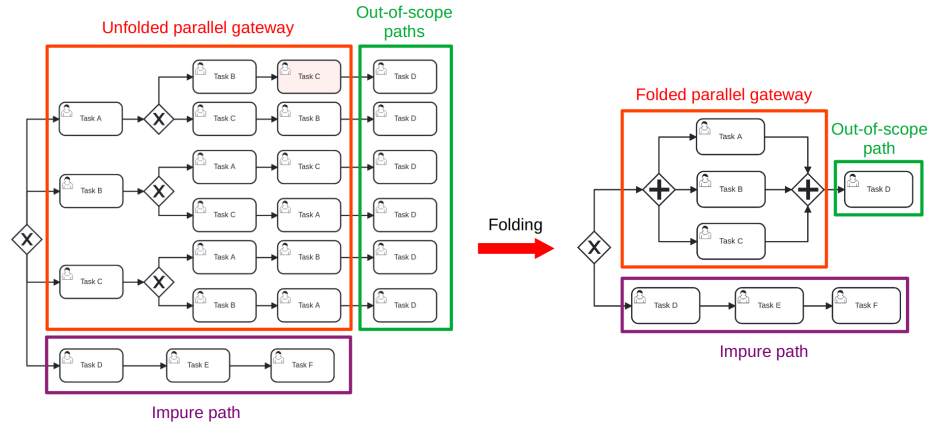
Unfolded parallel gateway

Out-of-scope paths

Task A

Task B

Task C

Task D

Task C

Task B

Task D

Task B

Task A

Task C

Task D

Task C

Task A

Task D

Task C

Task A

Task B

Task D

Task B

Task A

Task D

Task D

Task E

Task F

Impure path

Folding

Folded parallel gateway

Out-of-scope path

Task A

Task B

Task C

Task D

Task D

Task E

Task F

Impure path